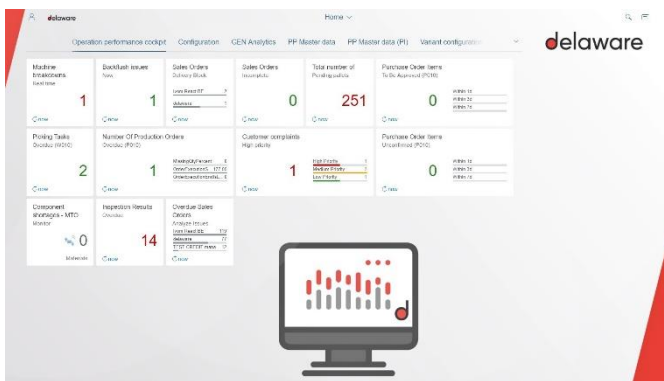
delaware

Home

Operation performance cockpit Configuration CEN Analytics PP Master data PP Master data (PI) Variant configuration

delaware

Machine breakdowns
Real time

1

Now

Backflush issues
New

1

Now

Sales Orders
Delivery Block

Lean Retail BT 9
Delaware 7

Now

Sales Orders
Incomplete

0

Now

Total number of
Pending pallets

251

Now

Purchase Order Items
To Be Approved (P010)

0

Within 1d
Within 2d
Within 7d

Now

Posting Tasks
Overdue (P010)

2

Now

Number Of Production Orders
Overdue (P010)

MissingQtyPercent 8
OrderCompletedS... 127.02
UnderIssuedMaterial... 5

1

Now

Customer complaints
High priority

High Priority 1
Medium Priority 1
Low Priority 1

1

Now

Purchase Order Items
Unconfirmed (P010)

0

Within 1d
Within 2d
Within 7d

Now

Component shortages - MTO
Monitor

0

Materials

Inspection Results
Overdue

14

Now

Overdue Sales Orders
Analyze Issues

Lean Retail BE 119
delaware 77
TEST CREDIT Interna... 12

Now